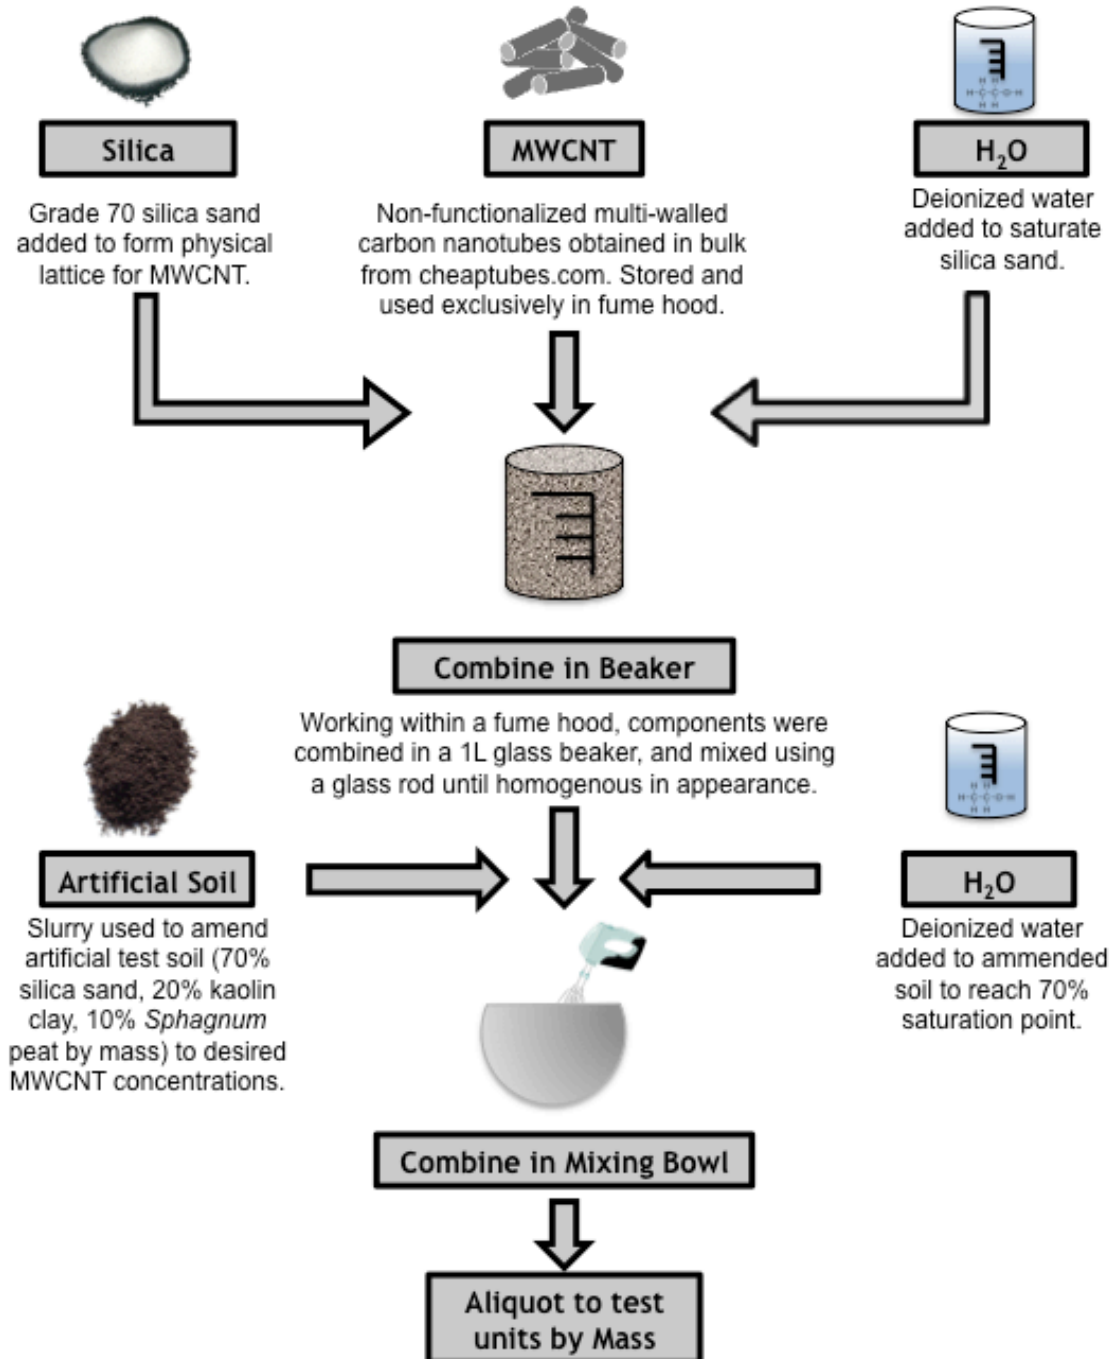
Silica

Grade 70 silica sand added to form physical lattice for MWCNT.

MWCNT

Non-functionalized multi-walled carbon nanotubes obtained in bulk from cheaptubes.com. Stored and used exclusively in fume hood.

$H_2O$

Deionized water added to saturate silica sand.

Combine in Beaker

Working within a fume hood, components were combined in a 1L glass beaker, and mixed using a glass rod until homogenous in appearance.

Artificial Soil

Slurry used to amend artificial test soil (70% silica sand, 20% kaolin clay, 10% Sphagnum peat by mass) to desired MWCNT concentrations.

$H_2O$

Deionized water added to ammended soil to reach 70% saturation point.

Combine in Mixing Bowl

Aliquot to test units by Mass